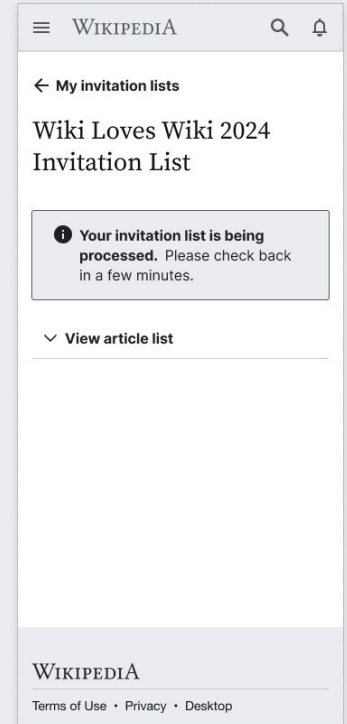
WIKIPEDIA

← My invitation lists

Wiki Loves Wiki 2024 Invitation List

Your invitation list is being processed. Please check back in a few minutes.

View article list

WIKIPEDIA

Terms of Use • Privacy • Desktop